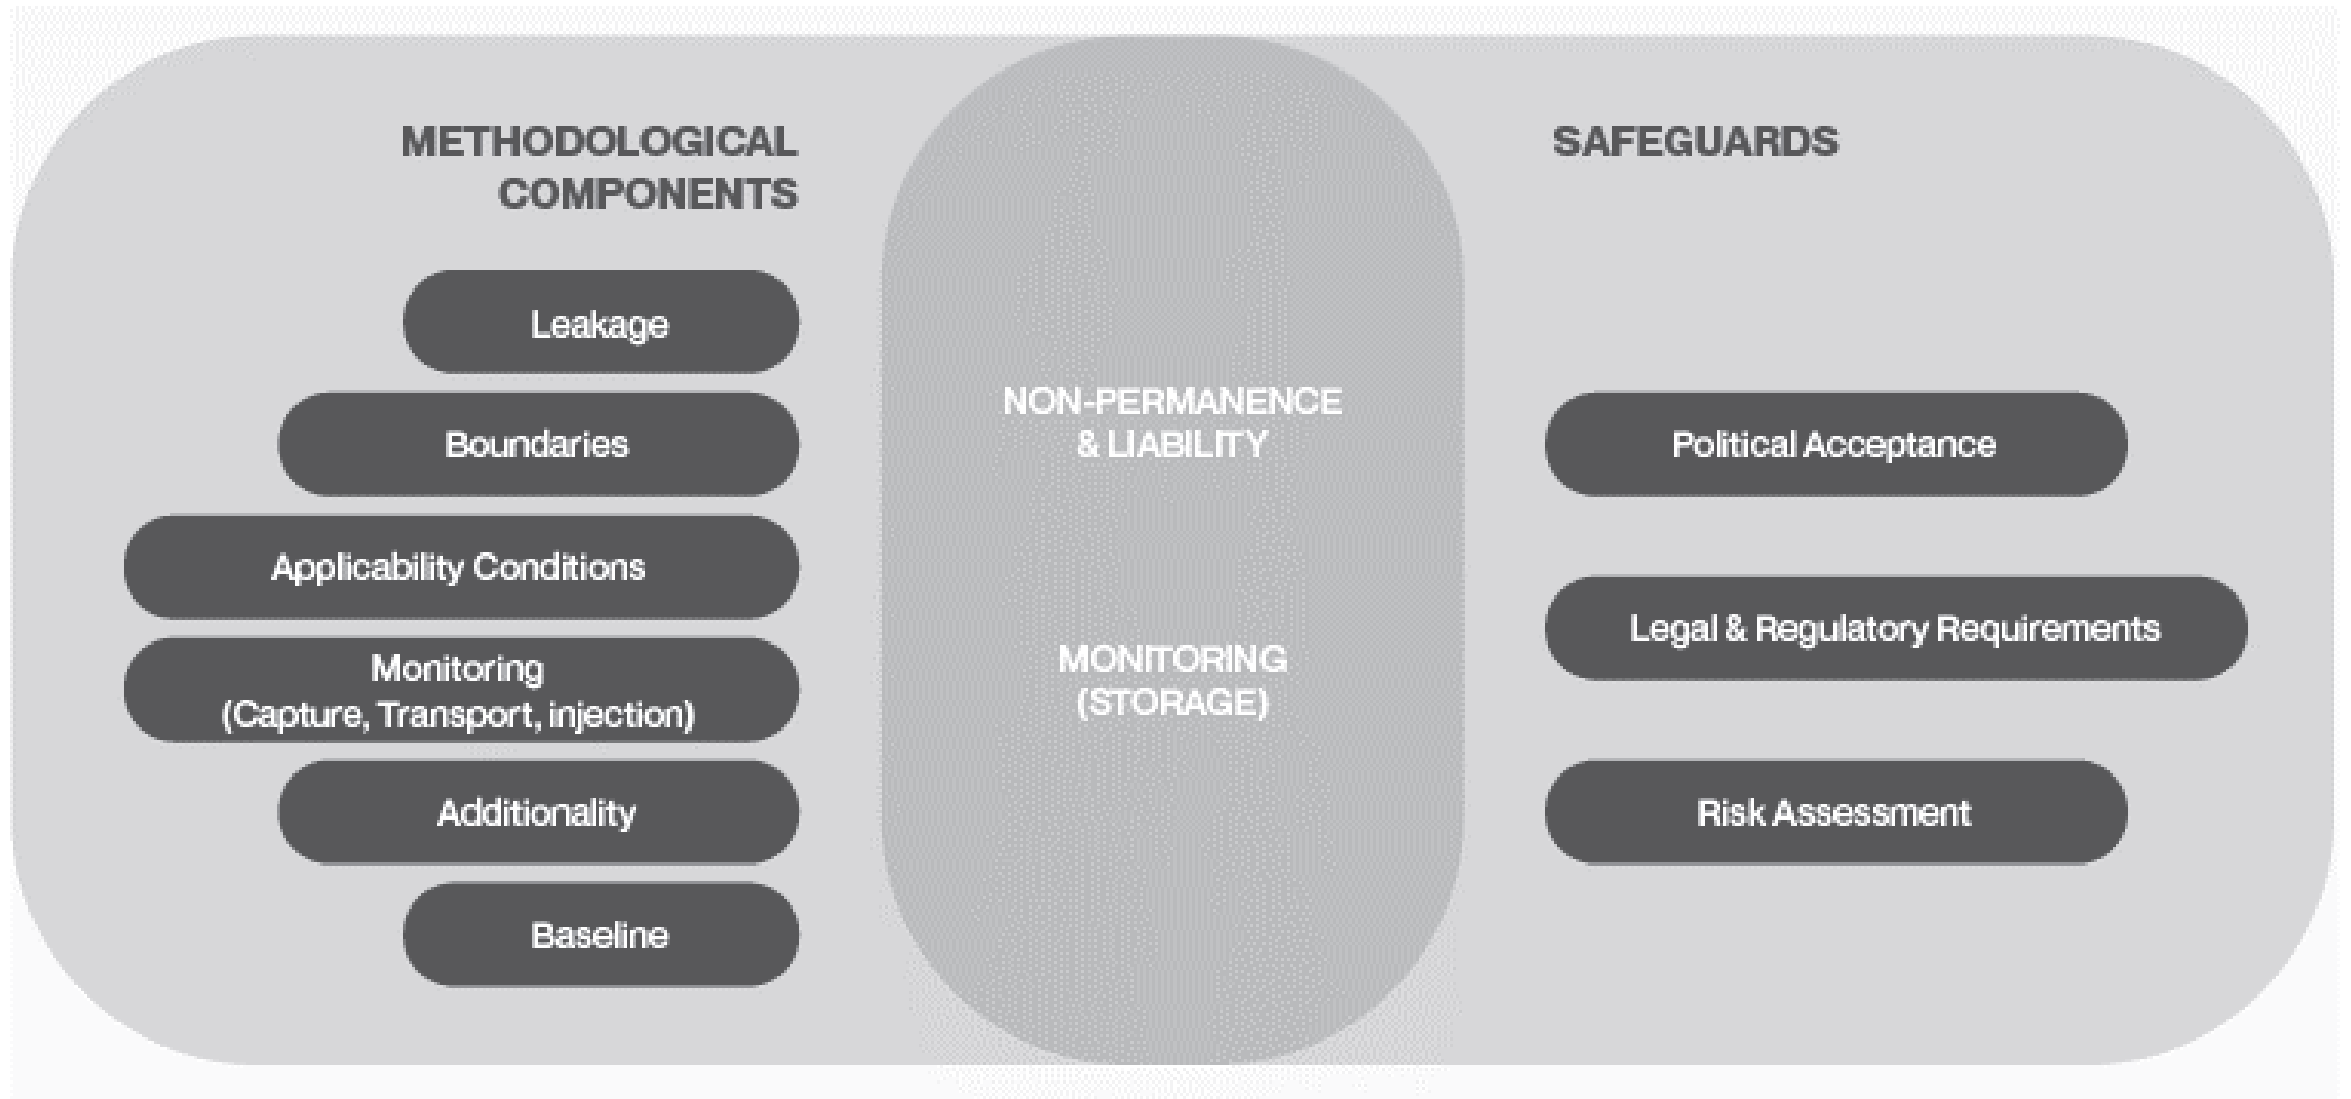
METHODOLOGICAL COMPONENTS

Leakage

Boundaries

Applicability Conditions

Monitoring
(Capture, Transport, injection)

Additionality

Baseline

NON-PERMANENCE & LIABILITY

MONITORING (STORAGE)

SAFEGUARDS

Political Acceptance

Legal & Regulatory Requirements

Risk Assessment